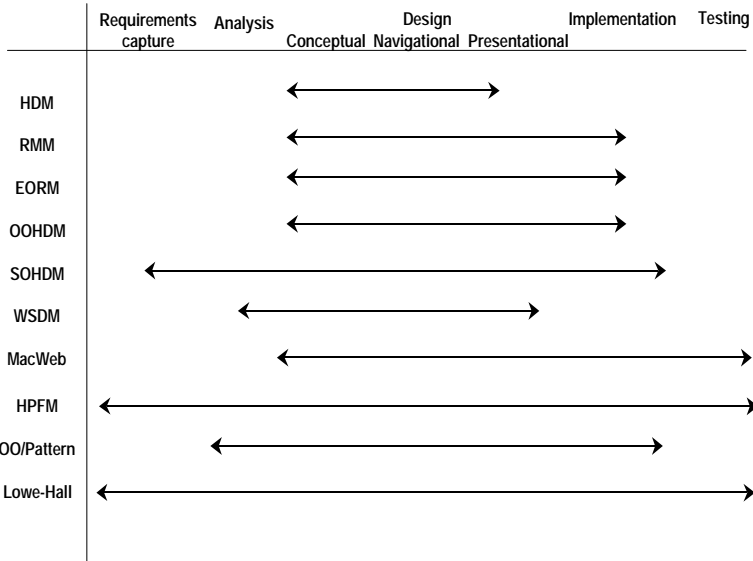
| | Requirements capture | Analysis | Design Conceptual Navigational Presentational | Implementation | Testing |
|---|---|---|---|---|---|

HDM
RMM
EORM
OOHDM
SOHDM
WSDM
MacWeb
HPFM
OO/Pattern
Lowe-Hall